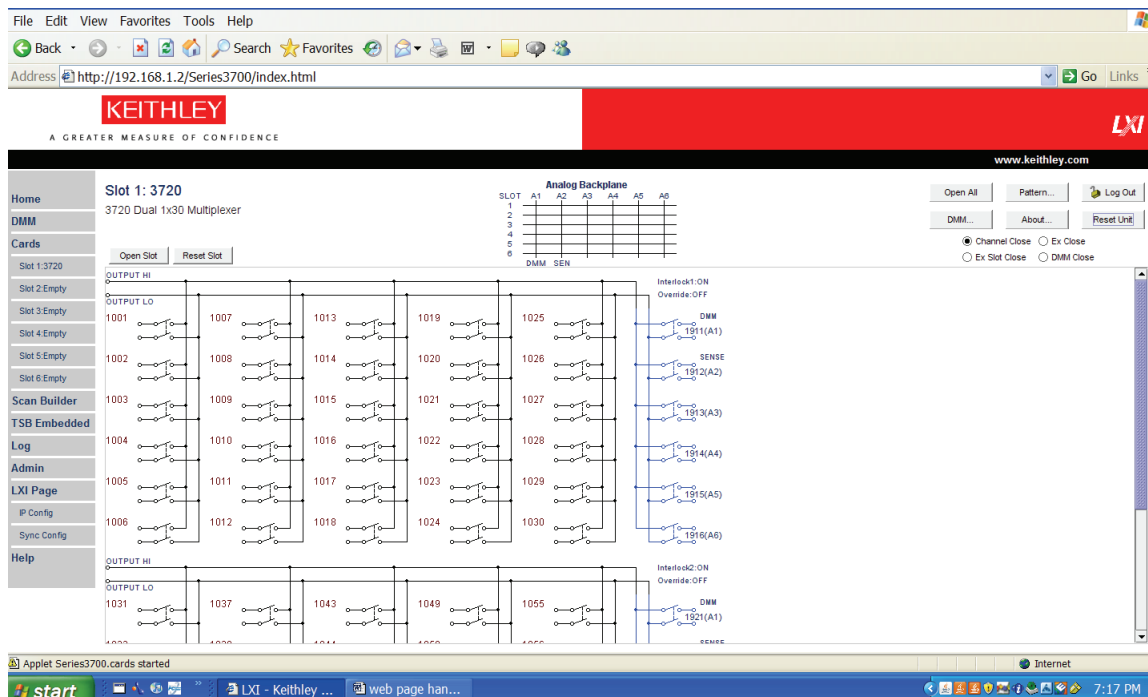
File Edit View Favorites Tools Help

Back Search Favorites

Address http://192.168.1.2/Series3700/index.html Go Links

KEITHLEY
A GREATER MEASURE OF CONFIDENCE

LXI

www.keithley.com

Home
DMM
Cards
Slot 1:3720
Slot 2:Empty
Slot 3:Empty
Slot 4:Empty
Slot 5:Empty
Slot 6:Empty
Scan Builder
TSB Embedded
Log
Admin
LXI Page
IP Config
Sync Config
Help

Slot 1: 3720
3720 Dual 1x30 Multiplexer

Open Slot Reset Slot

Analog Backplane
SLOT A1 A2 A3 A4 A5 A6
1
2
3
4
5
6
DMM SEN

Open All Pattern... Log Out
DMM... About... Reset Unit
Channel Close Ex Close
Ex Slot Close DMM Close

OUTPUT HI
OUTPUT LO
Interlock1:ON
Override:OFF

1001 1007 1013 1019 1025
1002 1008 1014 1020 1026
1003 1009 1015 1021 1027
1004 1010 1016 1022 1028
1005 1011 1017 1023 1029
1006 1012 1018 1024 1030

DMM
1911(A1)
SENSE
1912(A2)
1913(A3)
1914(A4)
1915(A5)
1916(A6)

OUTPUT HI
OUTPUT LO
Interlock2:ON
Override:OFF

1031 1037 1043 1049 1055

DMM
1921(A1)
SENSE

Applet Series3700.cards started
Internet

start LXI - Keithley ... web page han... 7:17 PM